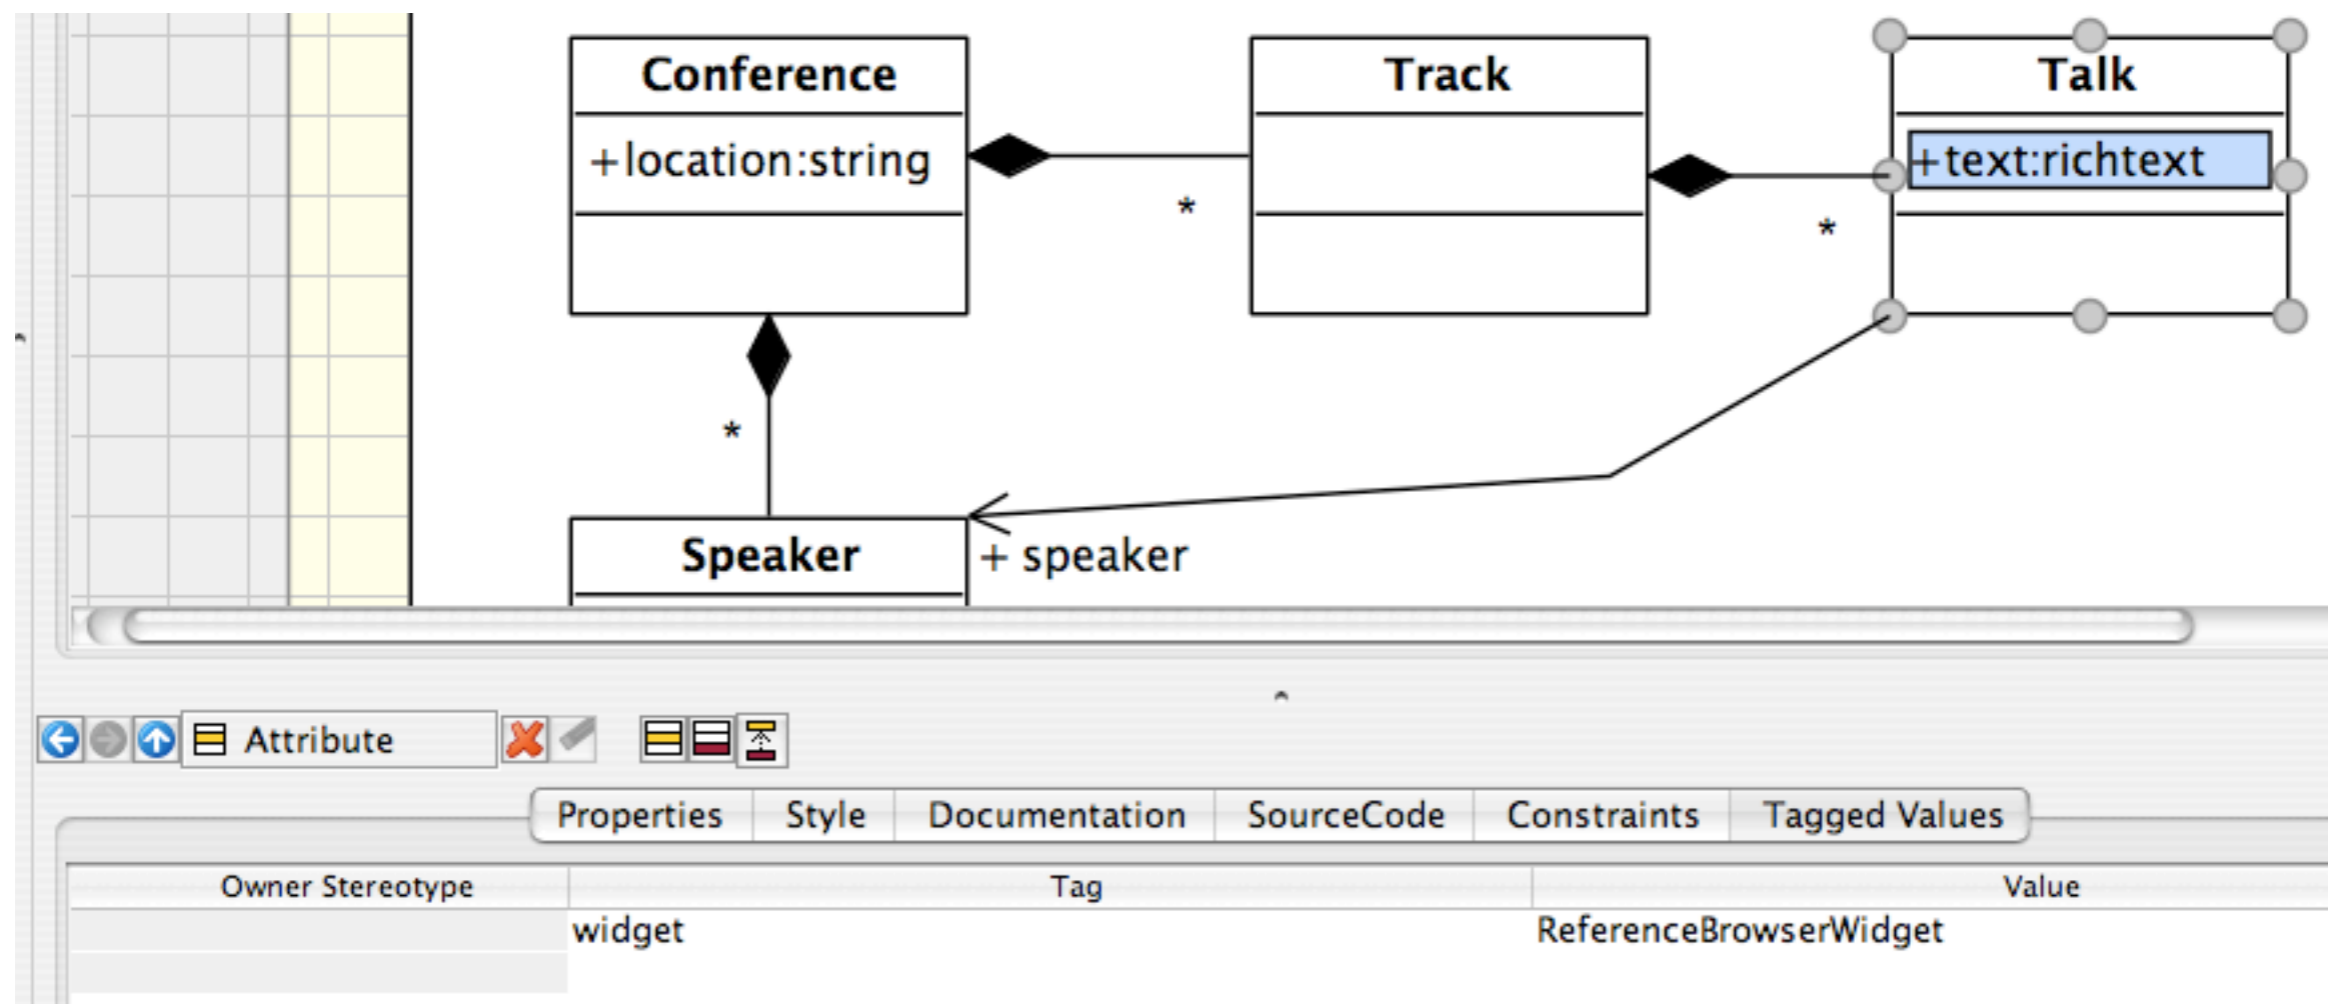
Conference

+location:string

*

Track

*

Talk

+text:richtext

*

Speaker

+ speaker

Attribute

Properties | Style | Documentation | SourceCode | Constraints | Tagged Values

| Owner Stereotype | Tag | Value |
|---|---|---|
| | widget | ReferenceBrowserWidget |
| | | |